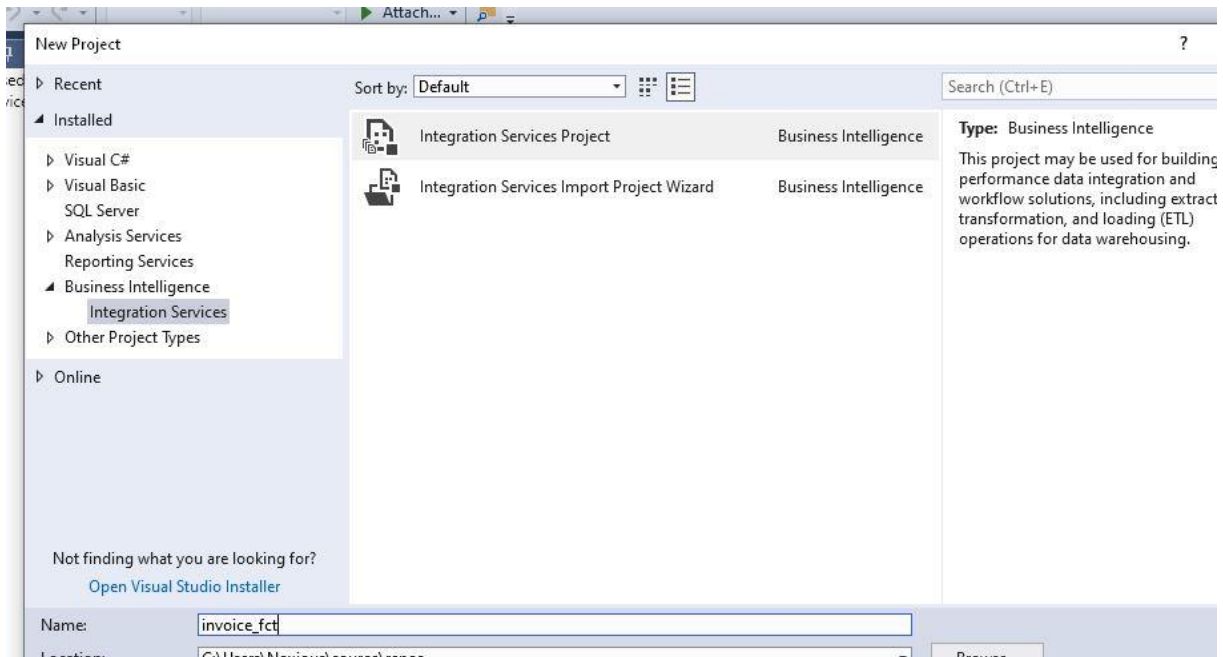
Attach...

New Project

?

▷ Recent

◢ Installed

▷ Visual C#
▷ Visual Basic
SQL Server
▷ Analysis Services
Reporting Services
◢ Business Intelligence
Integration Services
▷ Other Project Types

▷ Online

Not finding what you are looking for?
Open Visual Studio Installer

Sort by: Default

| | |
|---|---|
| Integration Services Project | Business Intelligence |
| Integration Services Import Project Wizard | Business Intelligence |

Search (Ctrl+E)

Type: Business Intelligence

This project may be used for building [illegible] performance data integration and workflow solutions, including extract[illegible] transformation, and loading (ETL) operations for data warehousing.

Name: invoice_fct

Location: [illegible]

Browse...